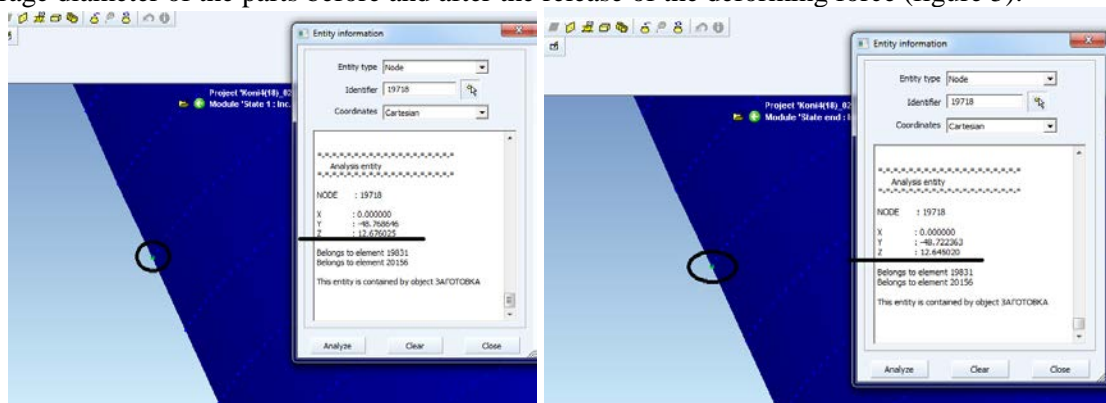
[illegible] diameter of the parts before and after the release of the deforming force (figure 5).

Entity information

Entity type Node

Identifier 19718

Coordinates Cartesian

Project 'Koni4(18)_02

Module 'State 1 : Inc.

Analysis entity

NODE : 19718

X : 0.000000
Y : -48.768646
Z : 12.676025

Belongs to element 19831
Belongs to element 20156

This entity is contained by object ЗАГОТОВКА

Analyze Clear Close

Entity information

Entity type Node

Identifier 19718

Coordinates Cartesian

Project 'Koni4(18)_02

Module 'State end : I

Analysis entity

NODE : 19718

X : 0.000000
Y : -48.722363
Z : 12.648020

Belongs to element 19831
Belongs to element 20156

This entity is contained by object ЗАГОТОВКА

Analyze Clear Close